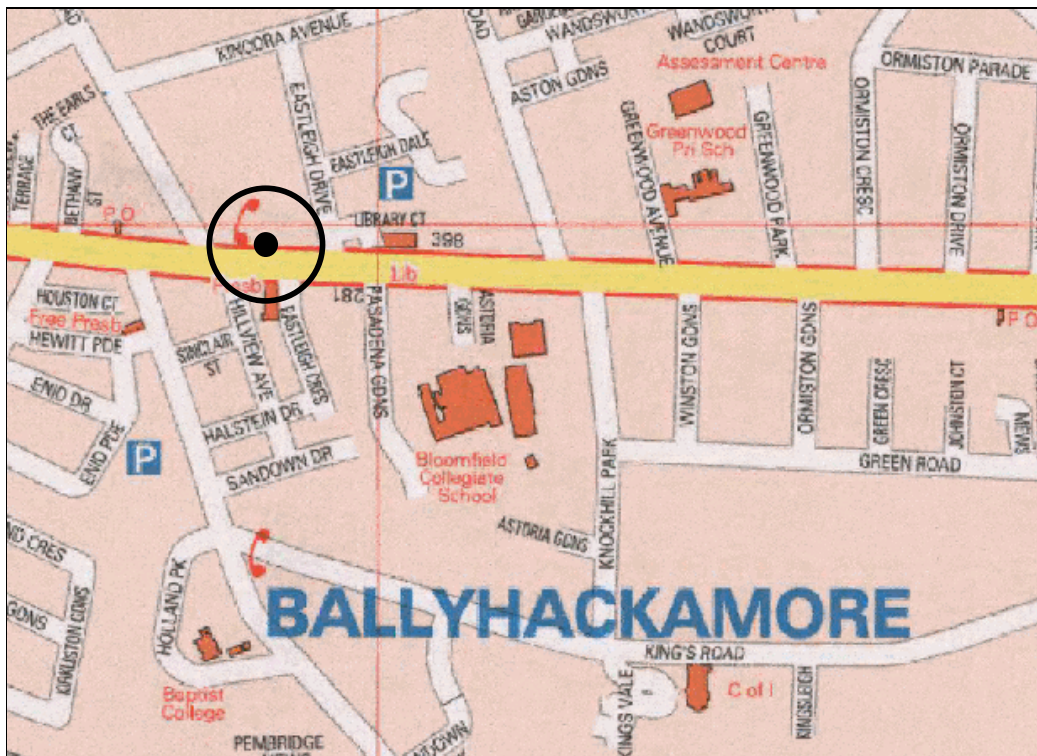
KINCORA AVENUE
ROAD
WANDSWORTH
WANDSWORTH COURT
Assesment Centre
ORMISTON PARADE
ASTON GDNS
THE EARLS CT
EASTLEIGH DRIVE
EASTLEIGH DALE
GREENWOOD AVENUE
Greenwood Pri Sch
GREENWOOD PARK
ORMISTON CRESC
ORMISTON DRIVE
TERRACE
BETHANY ST
P O
P
LIBRARY CT
398
L/b
Presb
287
HOUSTON CT
Free Presb
HEWITT PDE
HILLVIEW AVE
EASTLEIGH CRES
PASADENA GDNS
ASTORIA GDNS
WINSTON GDNS
ORMISTON GDNS
GREEN CRESC
JOHNSTON CT
NEWS
P O
SINCLAIR ST
ENID DR
ENID PDE
HALSTEIN DR
SANDOWN DR
P
Bloomfield Collegiate School
KNOCKHILL PARK
GREEN ROAD
ASTORIA GDNS
ND CRES
GDNS
KILMUSTON GDNS
HOLLAND PK
BALLYHACKAMORE
KING'S ROAD
KINGS VALE
KINGSLEIGH
C of I
Baptist College
PEMBRIDGE
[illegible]LOWN